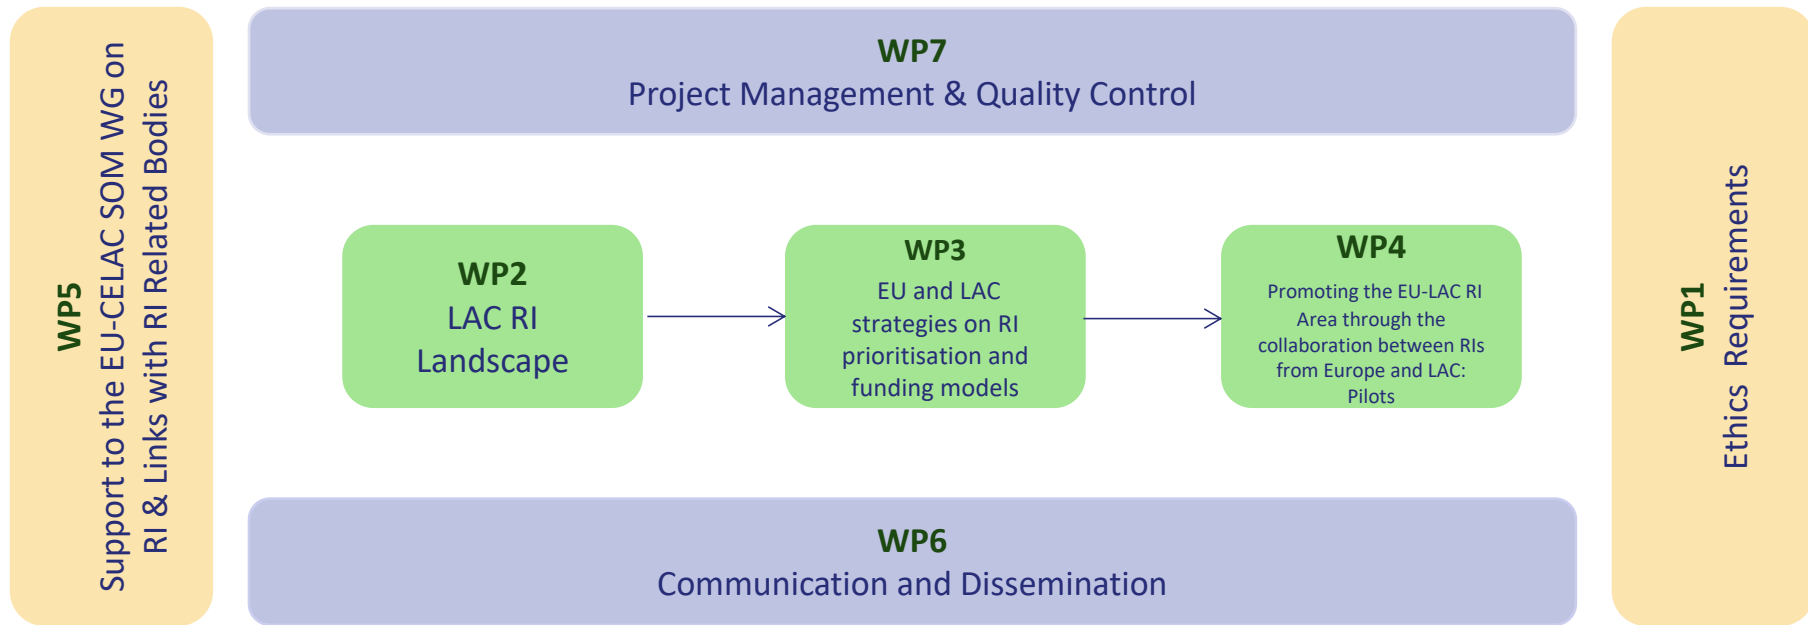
WP5
Support to the EU-CELAC SOM WG on RI & Links with RI Related Bodies

WP7
Project Management & Quality Control

WP2
LAC RI Landscape

WP3
EU and LAC strategies on RI prioritisation and funding models

WP4
Promoting the EU-LAC RI Area through the collaboration between RIs from Europe and LAC: Pilots

WP6
Communication and Dissemination

WP1
Ethics Requirements